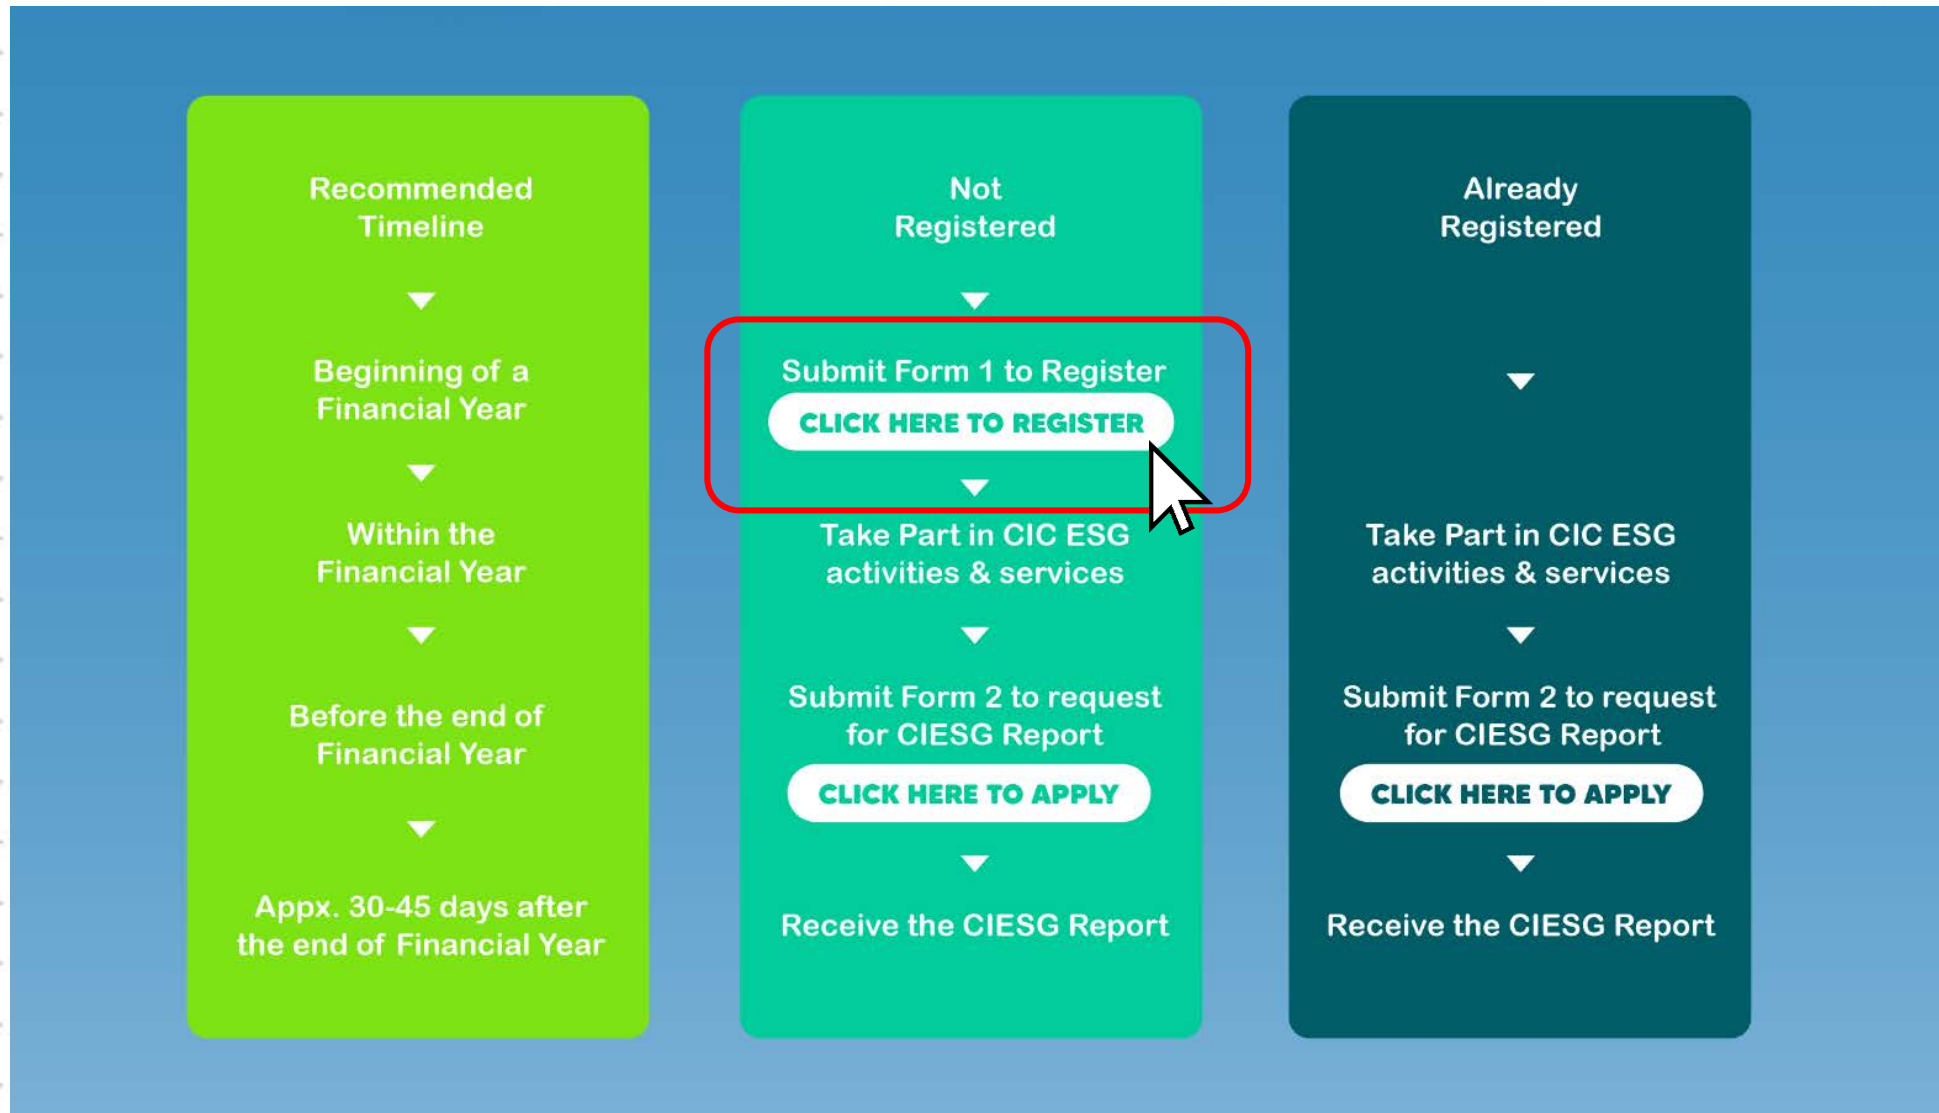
Recommended Timeline

Beginning of a Financial Year

Within the Financial Year

Before the end of Financial Year

Appx. 30-45 days after the end of Financial Year

Not Registered

Submit Form 1 to Register

CLICK HERE TO REGISTER

Take Part in CIC ESG activities & services

Submit Form 2 to request for CIESG Report

CLICK HERE TO APPLY

Receive the CIESG Report

Already Registered

Take Part in CIC ESG activities & services

Submit Form 2 to request for CIESG Report

CLICK HERE TO APPLY

Receive the CIESG Report